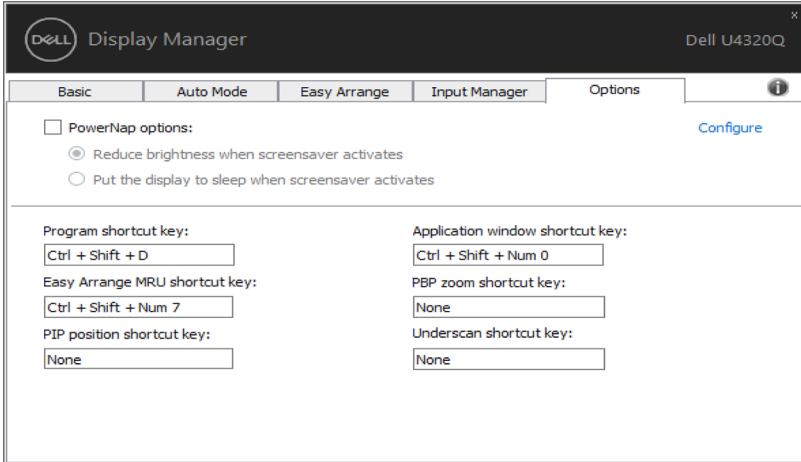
DELL Display Manager

Dell U4320Q

×

Basic | Auto Mode | Easy Arrange | Input Manager | Options

PowerNap options:

Configure

Reduce brightness when screensaver activates

Put the display to sleep when screensaver activates

Program shortcut key:

Ctrl + Shift + D

Easy Arrange MRU shortcut key:

Ctrl + Shift + Num 7

PIP position shortcut key:

None

Application window shortcut key:

Ctrl + Shift + Num 0

PBP zoom shortcut key:

None

Underscan shortcut key:

None